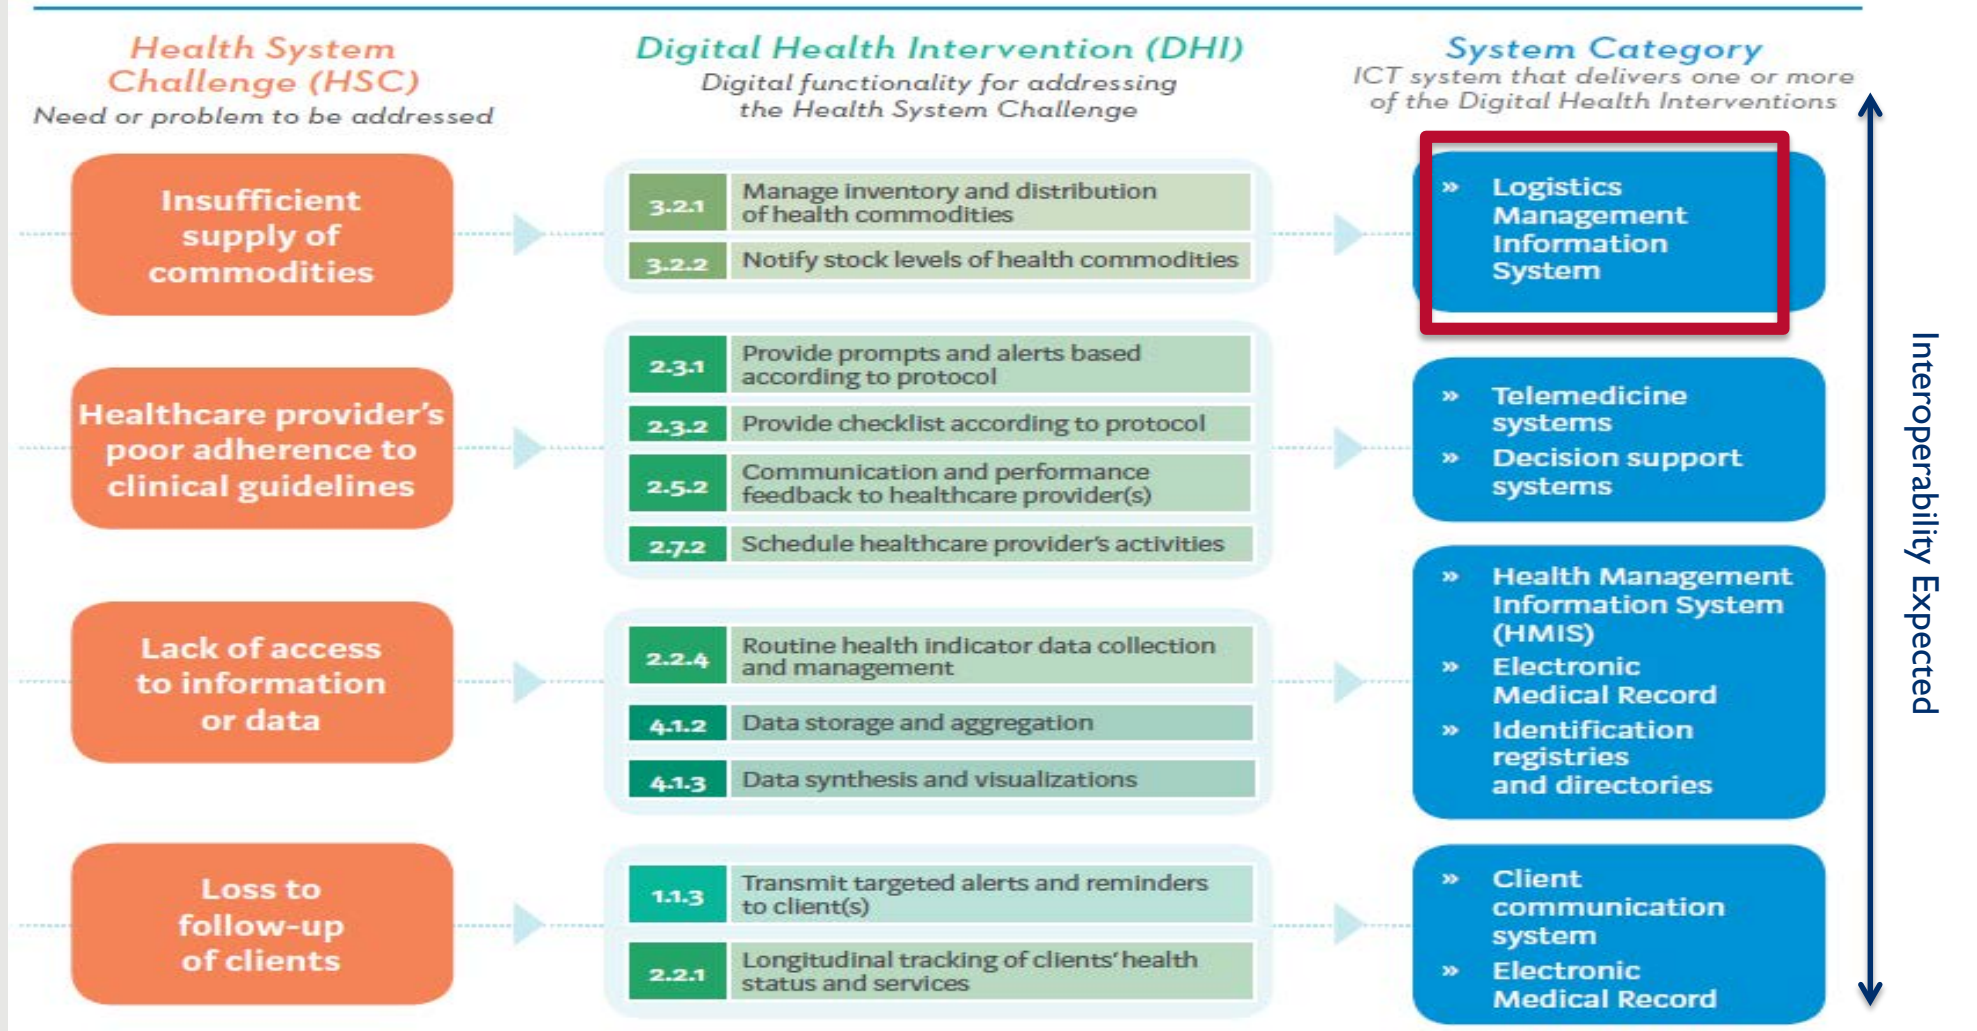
Health System Challenge (HSC)
Need or problem to be addressed

Digital Health Intervention (DHI)
Digital functionality for addressing the Health System Challenge

System Category
ICT system that delivers one or more of the Digital Health Interventions

Insufficient supply of commodities

| 3.2.1 | Manage inventory and distribution of health commodities |
|---|---|
| 3.2.2 | Notify stock levels of health commodities |

» Logistics Management Information System

Healthcare provider's poor adherence to clinical guidelines

| 2.3.1 | Provide prompts and alerts based according to protocol |
|---|---|
| 2.3.2 | Provide checklist according to protocol |
| 2.5.2 | Communication and performance feedback to healthcare provider(s) |
| 2.7.2 | Schedule healthcare provider's activities |

» Telemedicine systems
» Decision support systems

Lack of access to information or data

| 2.2.4 | Routine health indicator data collection and management |
|---|---|
| 4.1.2 | Data storage and aggregation |
| 4.1.3 | Data synthesis and visualizations |

» Health Management Information System (HMIS)
» Electronic Medical Record
» Identification registries and directories

Loss to follow-up of clients

| 1.1.3 | Transmit targeted alerts and reminders to client(s) |
|---|---|
| 2.2.1 | Longitudinal tracking of clients' health status and services |

» Client communication system
» Electronic Medical Record

Interoperability Expected